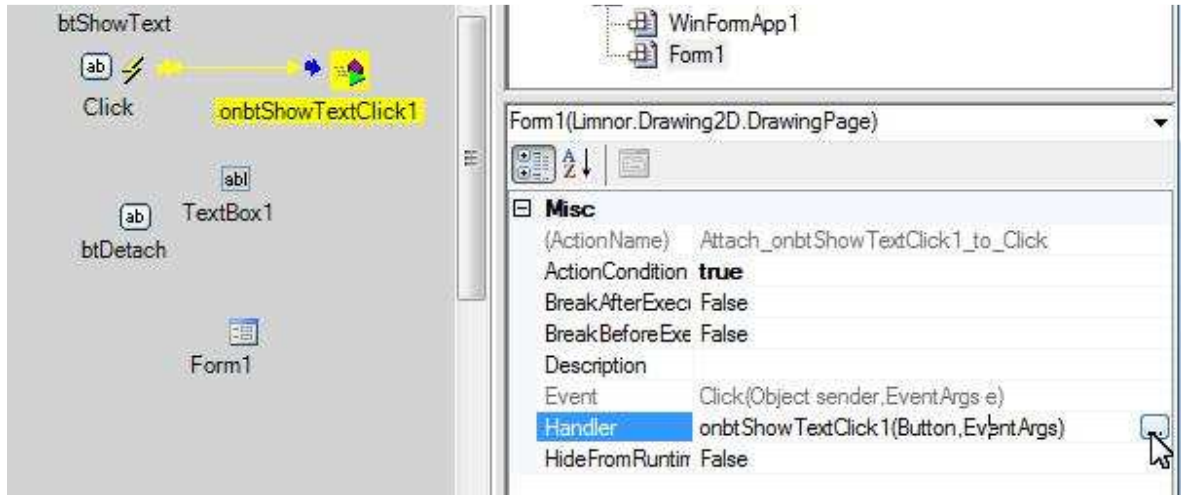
btShowText

ab

Click

onbtShowTextClick1

abl

ab TextBox1

btDetach

Form1

WinFormApp1

Form1

Form1(Limnor.Drawing2D.DrawingPage)

| ⊟ Misc | |
|---|---|
| (ActionName) | Attach_onbtShowTextClick1_to_Click |
| ActionCondition | **true** |
| BreakAfterExecı | False |
| BreakBeforeExe | False |
| Description | |
| Event | Click(Object sender,EventArgs e) |
| Handler | onbtShowTextClick1(Button,EventArgs) |
| HideFromRuntin | False |